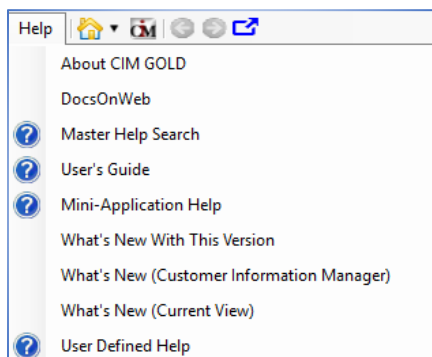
Help

About CIM GOLD

DocsOnWeb

Master Help Search

User's Guide

Mini-Application Help

What's New With This Version

What's New (Customer Information Manager)

What's New (Current View)

User Defined Help